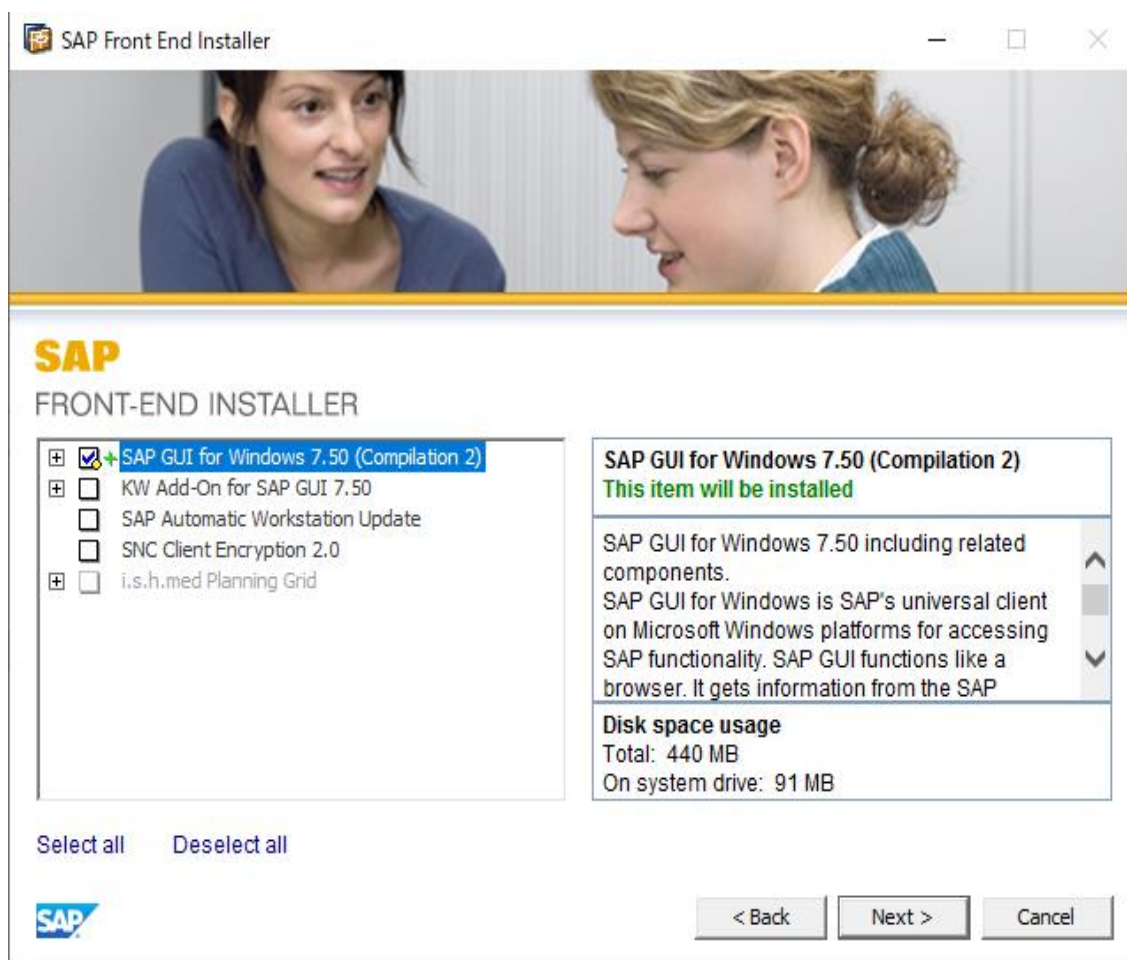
SAP Front End Installer

SAP
FRONT-END INSTALLER

SAP GUI for Windows 7.50 (Compilation 2)
KW Add-On for SAP GUI 7.50
SAP Automatic Workstation Update
SNC Client Encryption 2.0
i.s.h.med Planning Grid

SAP GUI for Windows 7.50 (Compilation 2)
This item will be installed

SAP GUI for Windows 7.50 including related components.
SAP GUI for Windows is SAP's universal client on Microsoft Windows platforms for accessing SAP functionality. SAP GUI functions like a browser. It gets information from the SAP

Disk space usage
Total: 440 MB
On system drive: 91 MB

Select all Deselect all

SAP

< Back Next > Cancel